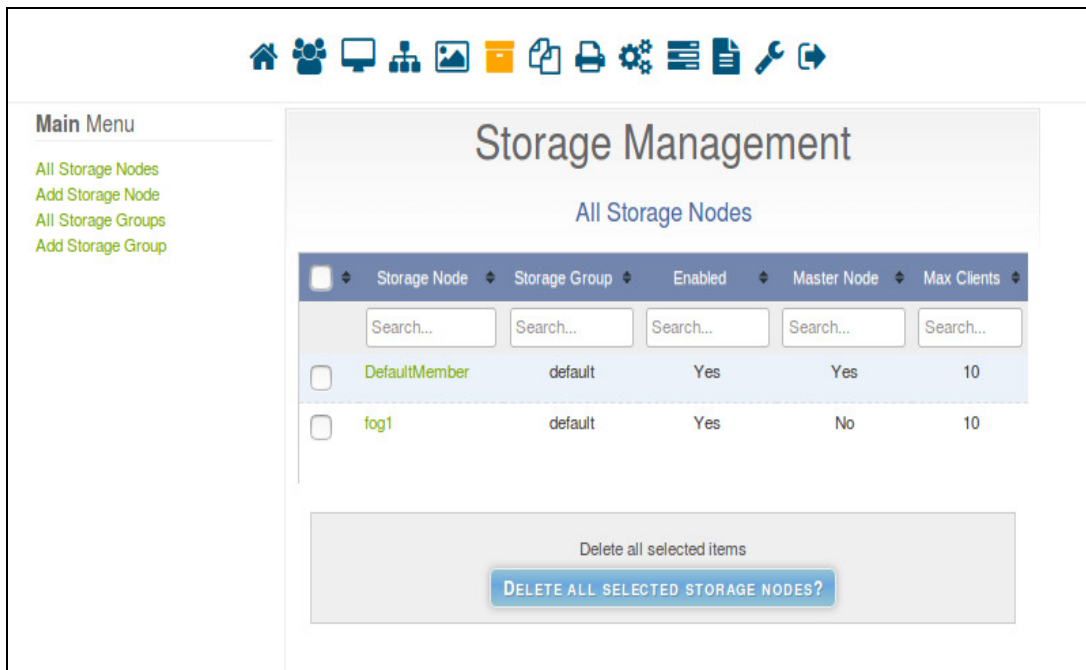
Main Menu

All Storage Nodes
Add Storage Node
All Storage Groups
Add Storage Group

Storage Management

All Storage Nodes

| | Storage Node | Storage Group | Enabled | Master Node | Max Clients |
|---|---|---|---|---|---|
| | Search... | Search... | Search... | Search... | Search... |
| | DefaultMember | default | Yes | Yes | 10 |
| | fog1 | default | Yes | No | 10 |

Delete all selected items

DELETE ALL SELECTED STORAGE NODES?